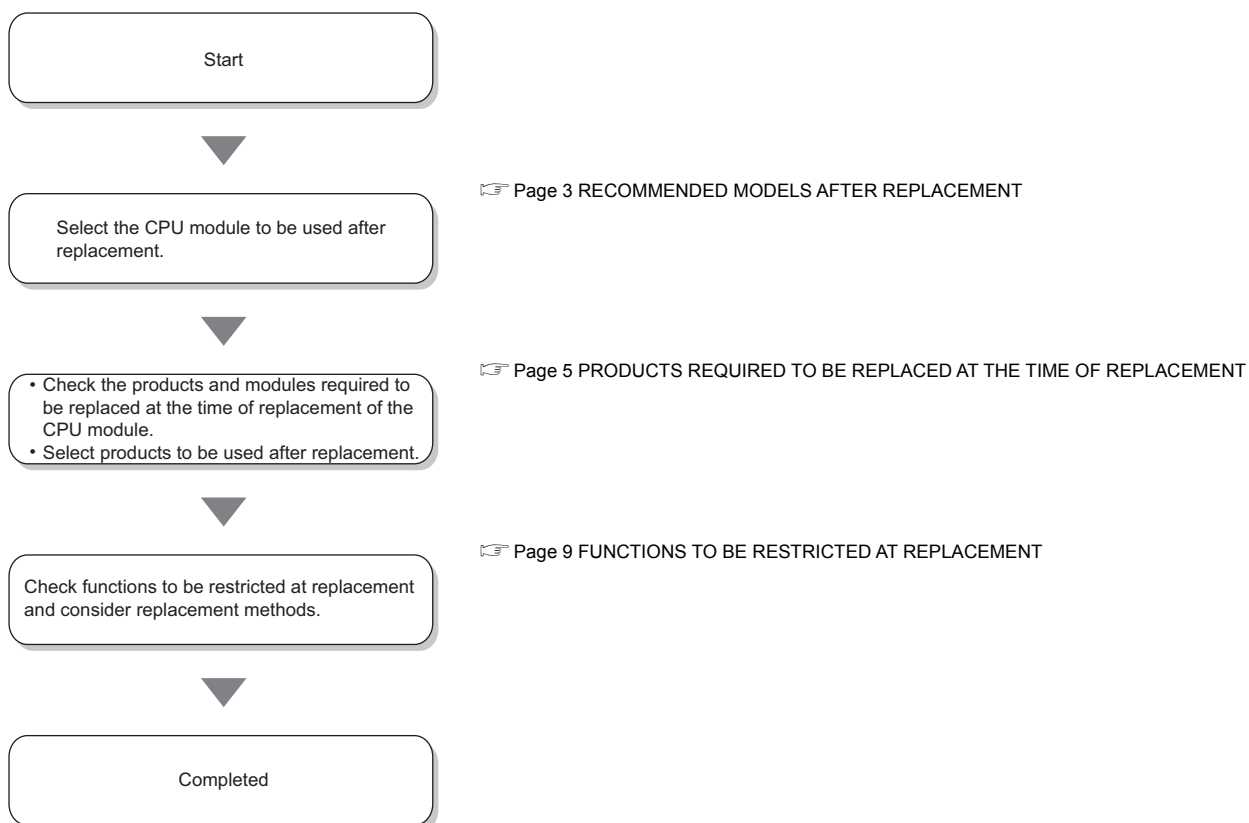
Start

Select the CPU module to be used after replacement.

☞ Page 3 RECOMMENDED MODELS AFTER REPLACEMENT

• Check the products and modules required to be replaced at the time of replacement of the CPU module.
• Select products to be used after replacement.

☞ Page 5 PRODUCTS REQUIRED TO BE REPLACED AT THE TIME OF REPLACEMENT

Check functions to be restricted at replacement and consider replacement methods.

☞ Page 9 FUNCTIONS TO BE RESTRICTED AT REPLACEMENT

Completed